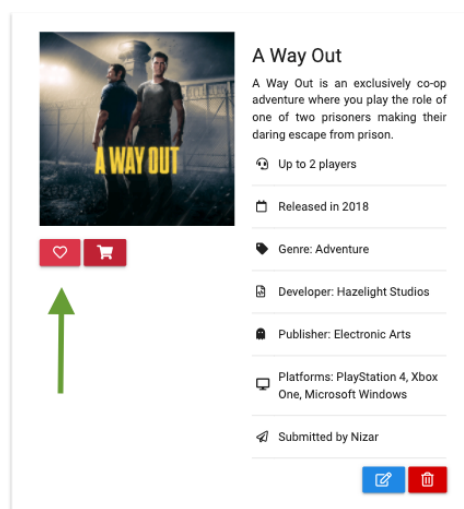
A WAY OUT

A Way Out

A Way Out is an exclusively co-op adventure where you play the role of one of two prisoners making their daring escape from prison.

Up to 2 players

Released in 2018

Genre: Adventure

Developer: Hazelight Studios

Publisher: Electronic Arts

Platforms: PlayStation 4, Xbox One, Microsoft Windows

Submitted by Nizar